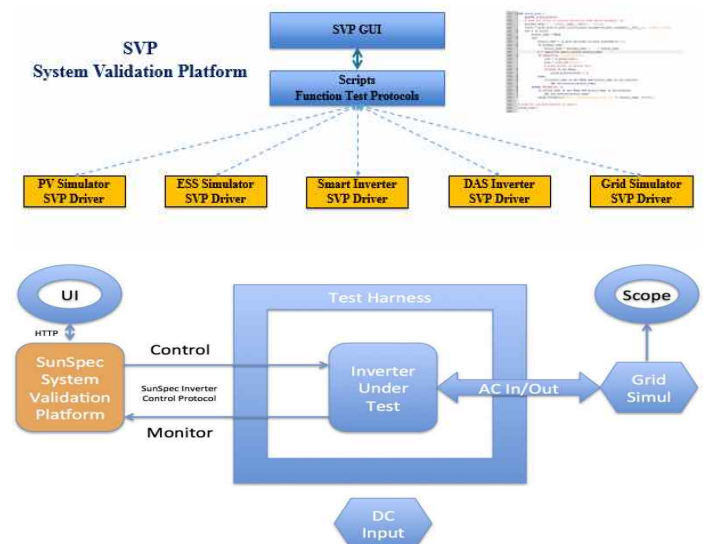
SVP
System Validation Platform

SVP GUI

Scripts
Function Test Protocols

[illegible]

PV Simulator
SVP Driver

ESS Simulator
SVP Driver

Smart Inverter
SVP Driver

DAS Inverter
SVP Driver

Grid Simulator
SVP Driver

UI

HTTP

SunSpec System Validation Platform

Control

SunSpec Inverter Control Protocol

Monitor

Test Harness

Inverter Under Test

AC In/Out

Scope

Grid Simul

DC Input